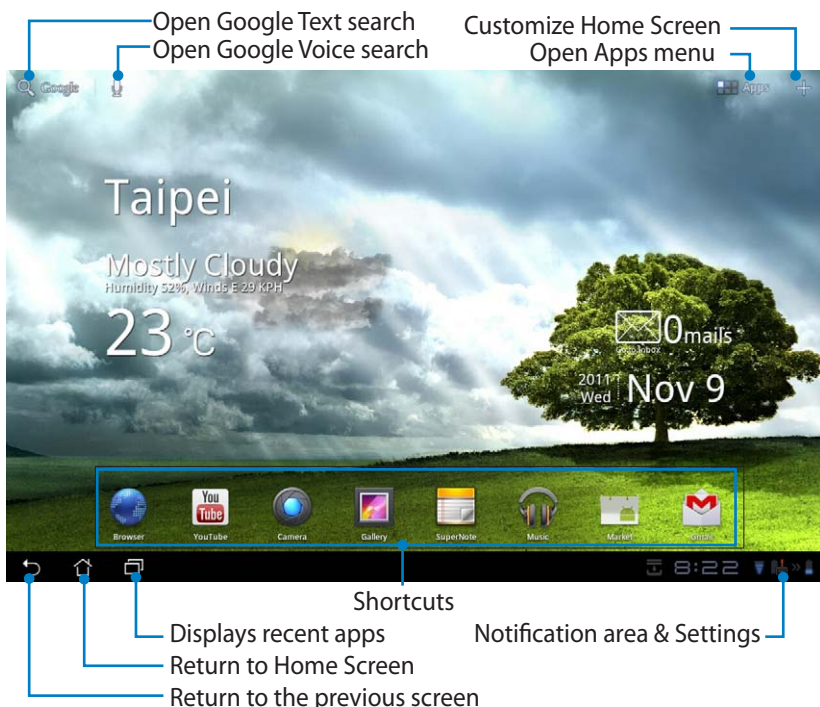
Open Google Text search
Open Google Voice search
Customize Home Screen
Open Apps menu

Google
Apps

Taipei

Mostly Cloudy
Humidity 52%, Winds E 29 KPH

23 °C

0 mails
Inbox

2011 Wed Nov 9

Browser
YouTube
Camera
Gallery
SuperNote
Music
Market
Gmail

8:22

Shortcuts

Displays recent apps
Return to Home Screen
Return to the previous screen
Notification area & Settings